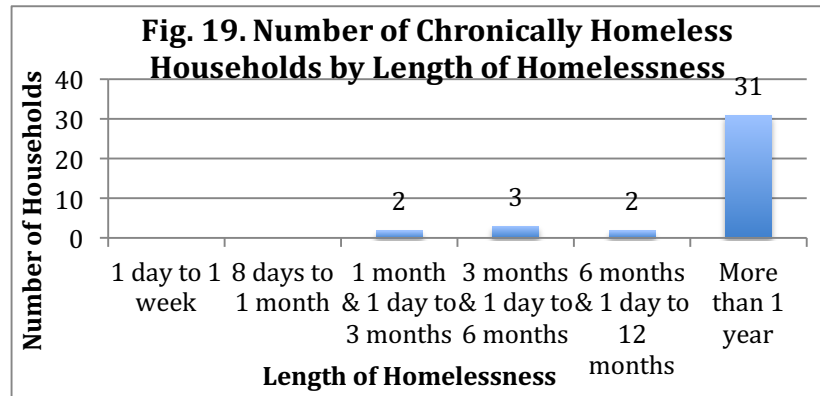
Fig. 19. Number of Chronically Homeless Households by Length of Homelessness

Number of Households

40
30
20
10
0

2
3
2
31

1 day to 1 week
8 days to 1 month
1 month & 1 day to 3 months
3 months & 1 day to 6 months
6 months & 1 day to 12 months
More than 1 year

Length of Homelessness